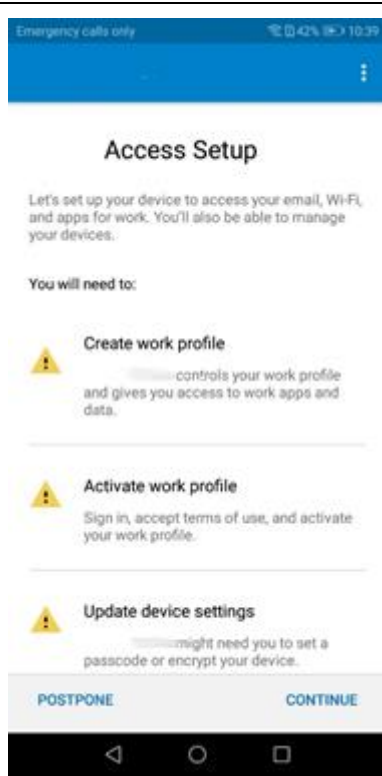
Emergency calls only 42% 10:39

Access Setup

Let's set up your device to access your email, Wi-Fi, and apps for work. You'll also be able to manage your devices.

You will need to:

Create work profile

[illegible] controls your work profile and gives you access to work apps and data.

Activate work profile

Sign in, accept terms of use, and activate your work profile.

Update device settings

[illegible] might need you to set a passcode or encrypt your device.

POSTPONE

CONTINUE